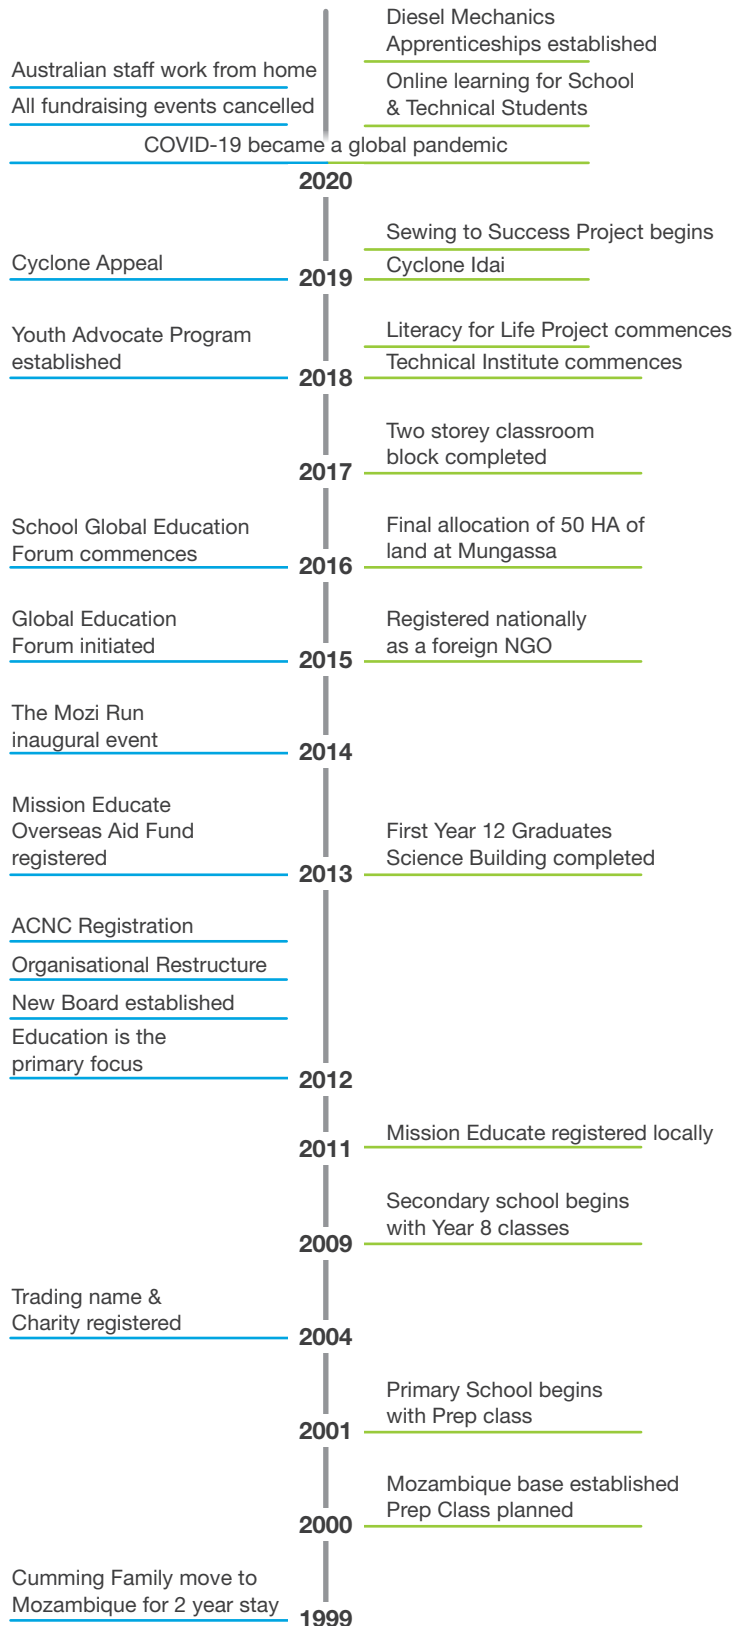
Diesel Mechanics Apprenticeships established

Australian staff work from home

Online learning for School & Technical Students

All fundraising events cancelled

COVID-19 became a global pandemic

2020

Sewing to Success Project begins

Cyclone Appeal

Cyclone Idai

2019

Youth Advocate Program established

Literacy for Life Project commences

Technical Institute commences

2018

Two storey classroom block completed

2017

School Global Education Forum commences

Final allocation of 50 HA of land at Mungassa

2016

Global Education Forum initiated

Registered nationally as a foreign NGO

2015

The Mozi Run inaugural event

2014

Mission Educate Overseas Aid Fund registered

First Year 12 Graduates Science Building completed

2013

ACNC Registration

Organisational Restructure

New Board established

Education is the primary focus

2012

Mission Educate registered locally

2011

Secondary school begins with Year 8 classes

2009

Trading name & Charity registered

2004

Primary School begins with Prep class

2001

Mozambique base established Prep Class planned

2000

Cumming Family move to Mozambique for 2 year stay

1999